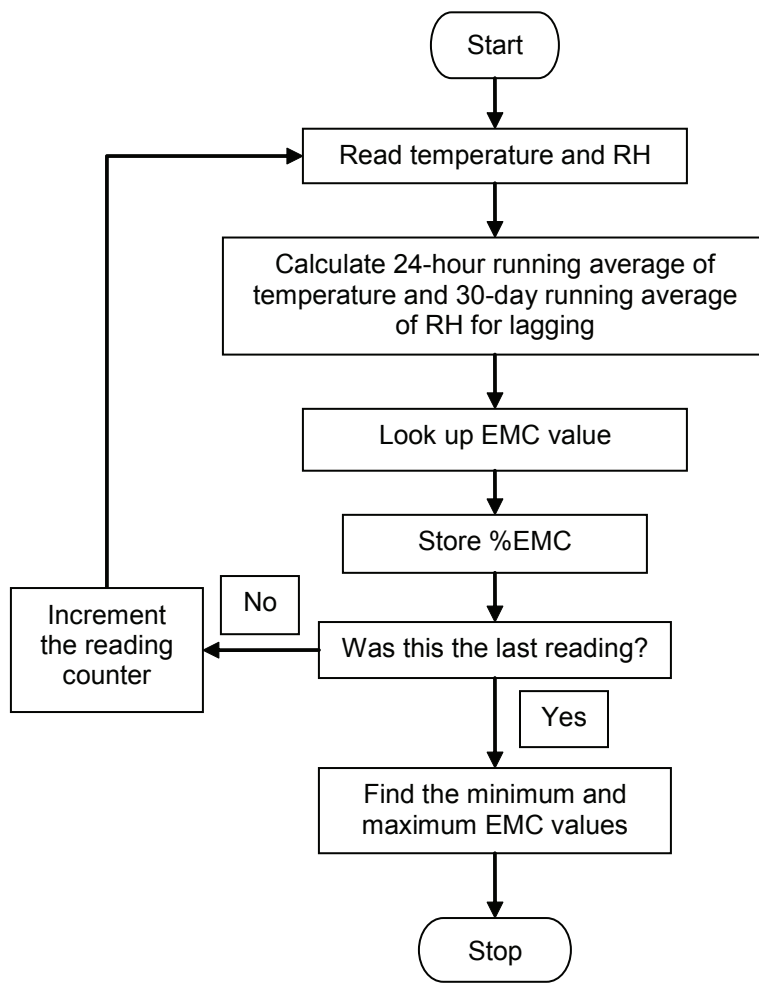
Start

Read temperature and RH

Calculate 24-hour running average of temperature and 30-day running average of RH for lagging

Look up EMC value

Store %EMC

Increment the reading counter

No

Was this the last reading?

Yes

Find the minimum and maximum EMC values

Stop